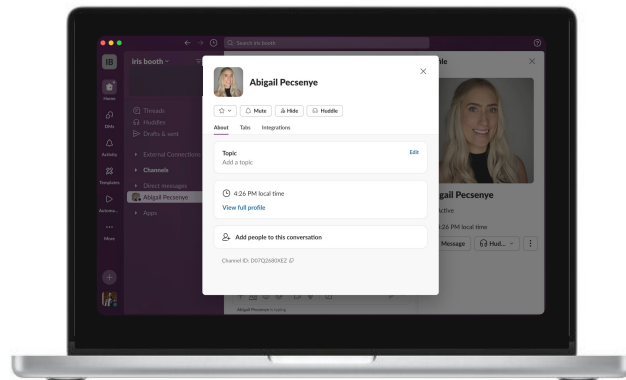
Search iris booth

IB

iris booth

Home

DMs

Activity

Templates

Automa...

More

Threads

Huddles

Drafts & sent

External Connections

Channels

Direct messages

Abigail Pecsenye

Apps

Abigail Pecsenye

Mute

Hide

Huddle

About

Tabs

Integrations

Topic

Add a topic

Edit

4:26 PM local time

View full profile

Add people to this conversation

Channel ID: D07Q2680XEZ

ile

igail Pecsenye

Active

:26 PM local time

Message

Hud...

Abigail Pecsenye is typing